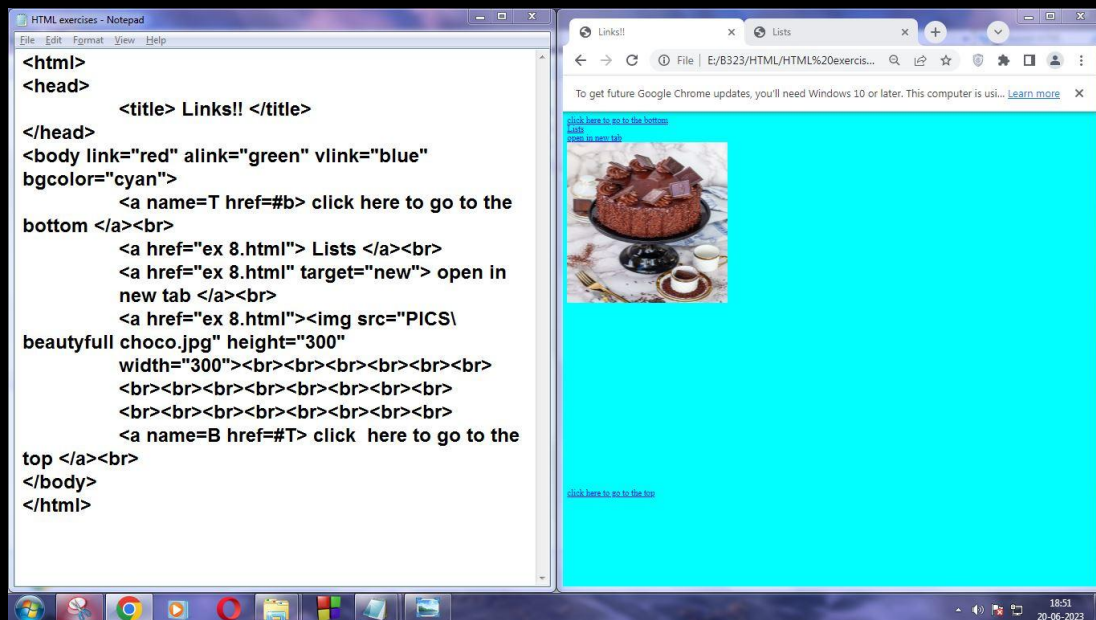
HTML exercises - Notepad
File Edit Format View Help
<html>
<head>
<title> Links!! </title>
</head>
<body link="red" alink="green" vlink="blue" bgcolor="cyan">
<a name=T href=#b> click here to go to the bottom </a><br>
<a href="ex 8.html"> Lists </a><br>
<a href="ex 8.html" target="new"> open in new tab </a><br>
<a href="ex 8.html"><img src="PICS\beautyfull choco.jpg" height="300" width="300"><br><br><br><br><br><br>
<br><br><br><br><br><br><br><br>
<br><br><br><br><br><br><br><br>
<a name=B href=#T> click here to go to the top </a><br>
</body>
</html>

Links!!
Lists
File | E:/B323/HTML/HTML%20exercis...
To get future Google Chrome updates, you'll need Windows 10 or later. This computer is usi... Learn more
click here to go to the bottom
Lists
open in new tab
click here to go to the top
18:51
20-06-2023